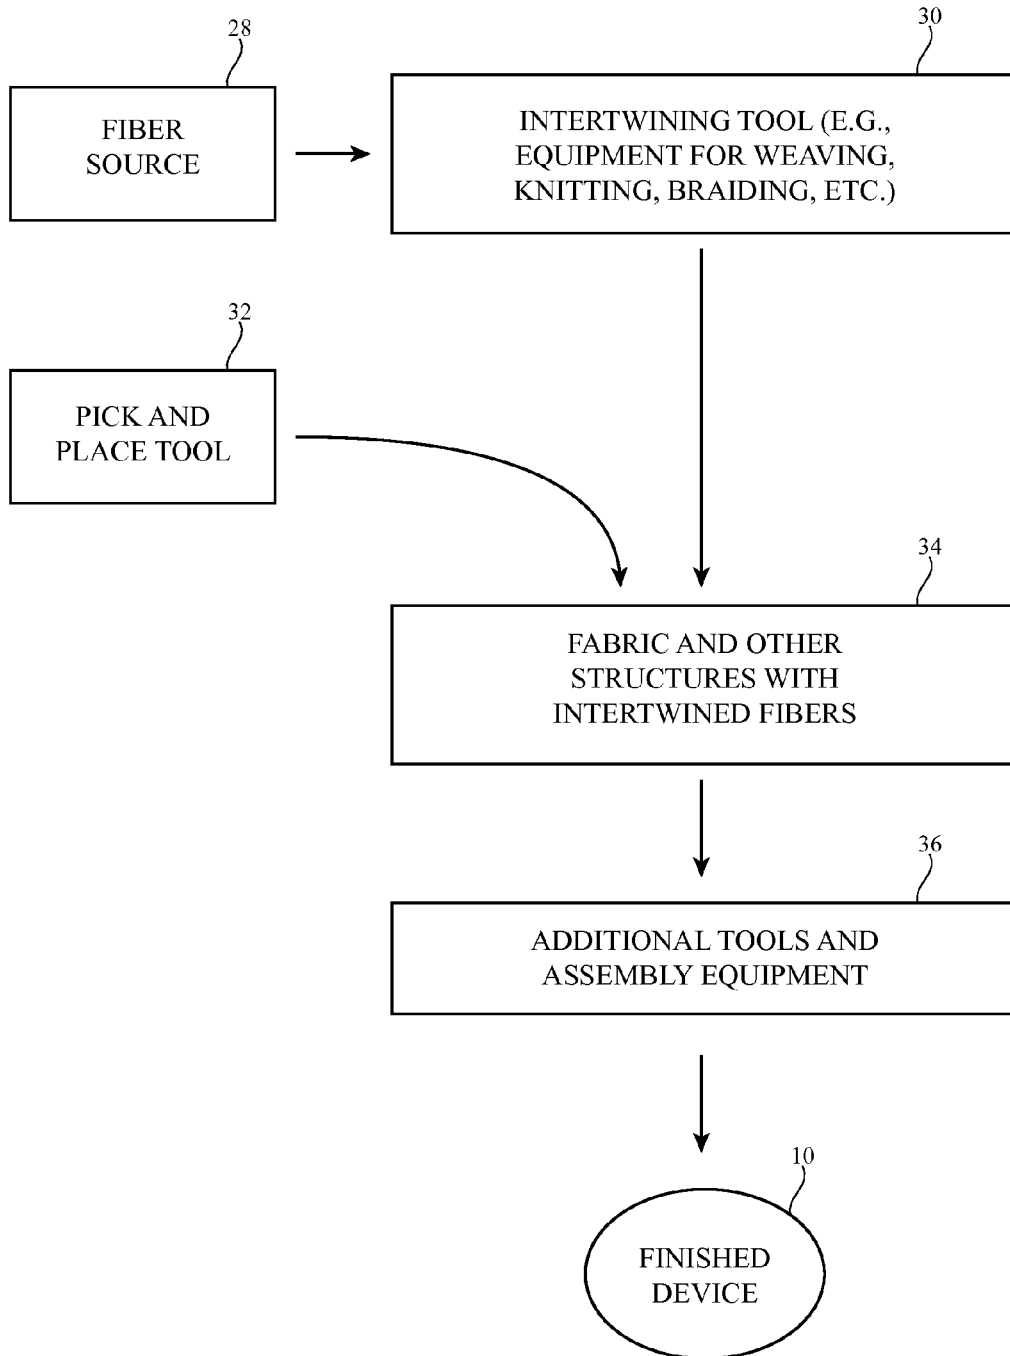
28

FIBER SOURCE

30

INTERTWINING TOOL (E.G., EQUIPMENT FOR WEAVING, KNITTING, BRAIDING, ETC.)

32

PICK AND PLACE TOOL

34

FABRIC AND OTHER STRUCTURES WITH INTERTWINED FIBERS

36

ADDITIONAL TOOLS AND ASSEMBLY EQUIPMENT

10

FINISHED DEVICE